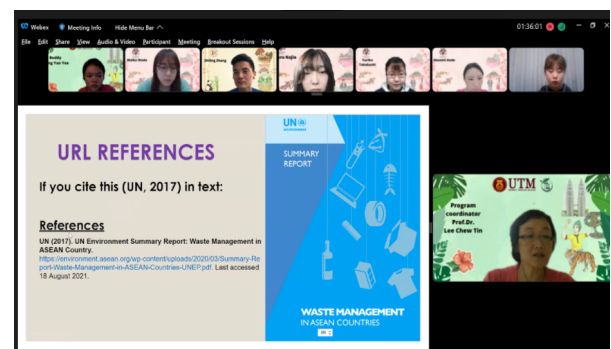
Webex Meeting Info Hide Menu Bar ^ 01:36:01

File Edit Share View Audio & Video Participant Meeting Breakout Sessions Help

Buddy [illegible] Yan Yee
Shiho Endo
Jinling Zhang
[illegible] Kojie
Corlia Takahashi
Mizuki Ikeda

URL REFERENCES

If you cite this (UN, 2017) in text:

References

UN (2017). UN Environment Summary Report: Waste Management in ASEAN Country. https://environment.asean.org/wp-content/uploads/2020/03/Summary-Report-Waste-Management-in-ASEAN-Countries-UNEP.pdf. Last accessed 18 August 2021.

UN

SUMMARY REPORT

WASTE MANAGEMENT IN ASEAN COUNTRIES

UTM

Program coordinator Prof.Dr. Lee Chew Tin